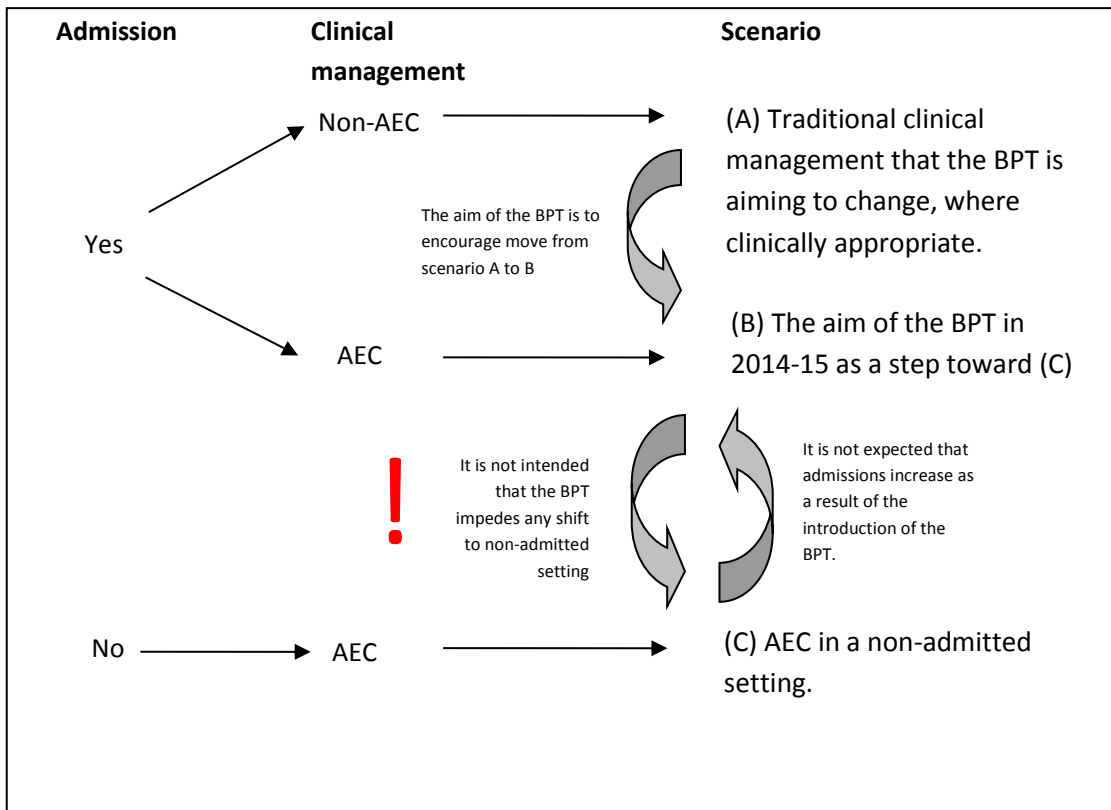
Admission

Clinical management

Scenario

Non-AEC

(A) Traditional clinical management that the BPT is aiming to change, where clinically appropriate.

The aim of the BPT is to encourage move from scenario A to B

Yes

(B) The aim of the BPT in 2014-15 as a step toward (C)

AEC

!

It is not intended that the BPT impedes any shift to non-admitted setting

It is not expected that admissions increase as a result of the introduction of the BPT.

No

AEC

(C) AEC in a non-admitted setting.